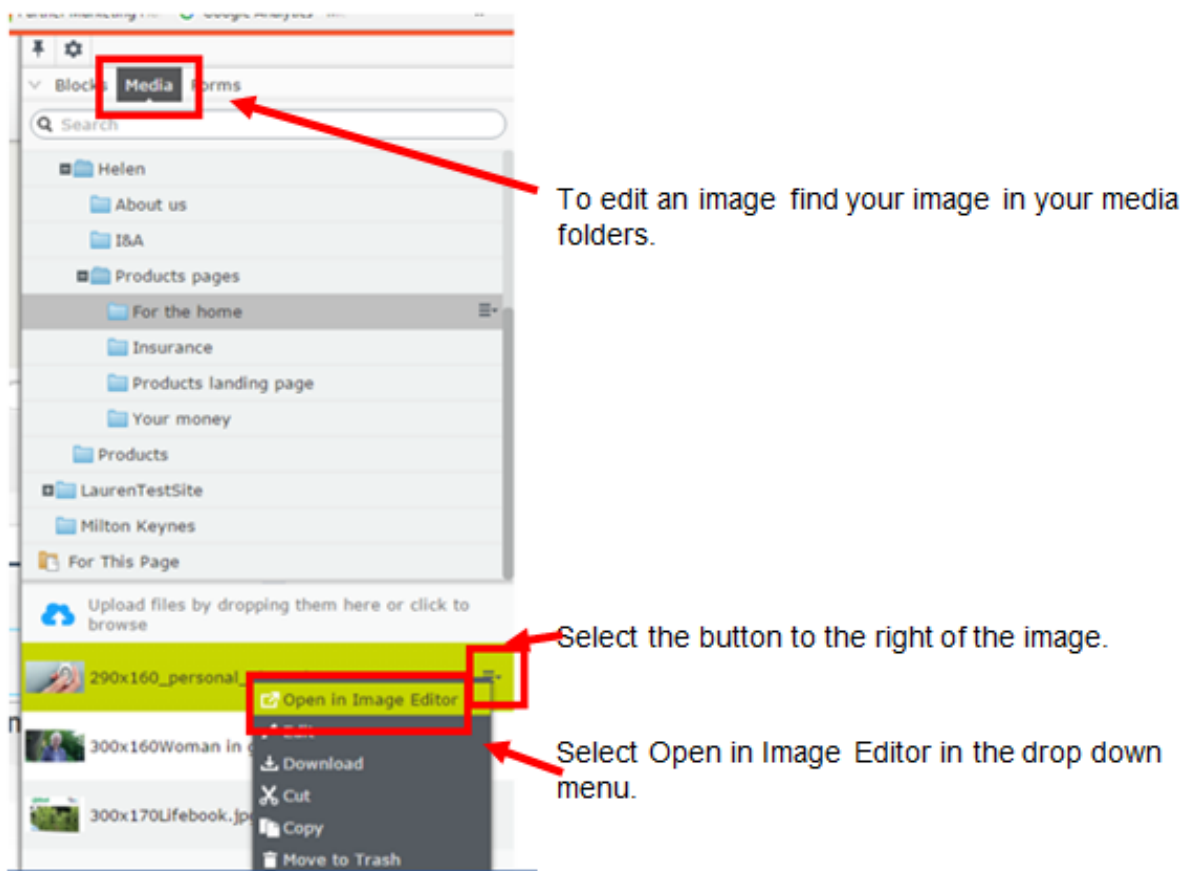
Blocks Media Forms

Search

Helen

About us

I&A

Products pages

For the home

Insurance

Products landing page

Your money

Products

LaurenTestSite

Milton Keynes

For This Page

Upload files by dropping them here or click to browse

290x160_personal_

Open in Image Editor

Edit

300x160Woman in

Download

Cut

300x170Lifebook.jp

Copy

Move to Trash

To edit an image find your image in your media folders.

Select the button to the right of the image.

Select Open in Image Editor in the drop down menu.